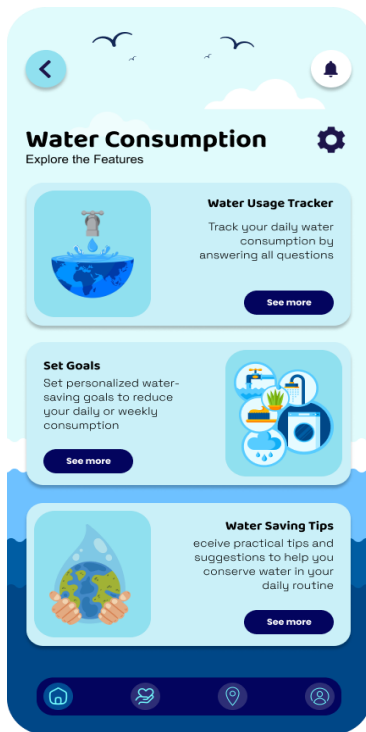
Water Consumption
Explore the Features

Water Usage Tracker
Track your daily water consumption by answering all questions
See more

Set Goals
Set personalized water-saving goals to reduce your daily or weekly consumption
See more

Water Saving Tips
eceive practical tips and suggestions to help you conserve water in your daily routine
See more